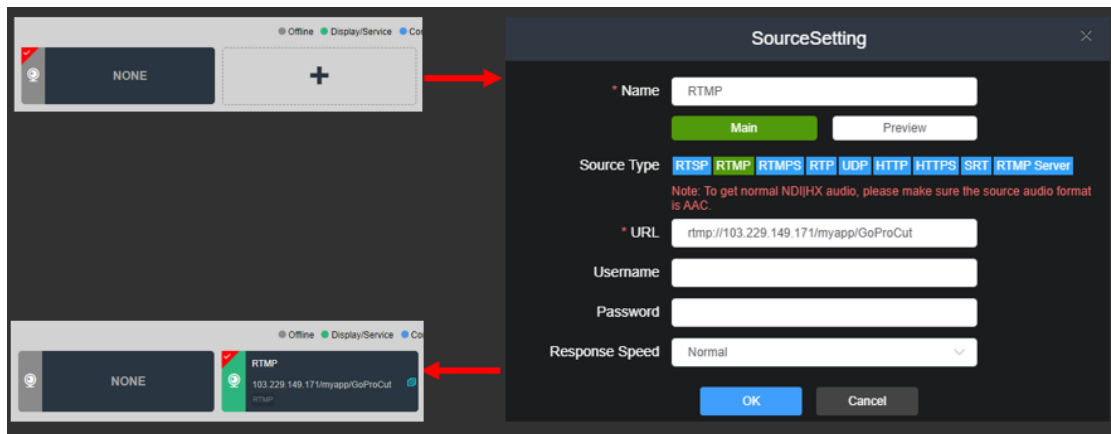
Offline Display/Service Co

NONE

+

SourceSetting

* Name RTMP

Main Preview

Source Type RTSP RTMP RTMPS RTP UDP HTTP HTTPS SRT RTMP Server

Note: To get normal NDI|HX audio, please make sure the source audio format is AAC.

* URL rtmp://103.229.149.171/myapp/GoProCut

Username

Password

Response Speed Normal

OK Cancel

Offline Display/Service Co

NONE

RTMP
103.229.149.171/myapp/GoProCut
RTMP